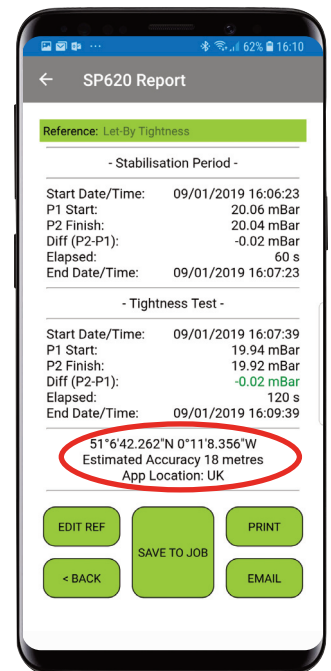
62% 16:10

SP620 Report

Reference: Let-By Tightness

- Stabilisation Period -

Start Date/Time: 09/01/2019 16:06:23
P1 Start: 20.06 mBar
P2 Finish: 20.04 mBar
Diff (P2-P1): -0.02 mBar
Elapsed: 60 s
End Date/Time: 09/01/2019 16:07:23

- Tightness Test -

Start Date/Time: 09/01/2019 16:07:39
P1 Start: 19.94 mBar
P2 Finish: 19.92 mBar
Diff (P2-P1): -0.02 mBar
Elapsed: 120 s
End Date/Time: 09/01/2019 16:09:39

51°6'42.262"N 0°11'8.356"W
Estimated Accuracy 18 metres
App Location: UK

EDIT REF
SAVE TO JOB
PRINT
< BACK
EMAIL